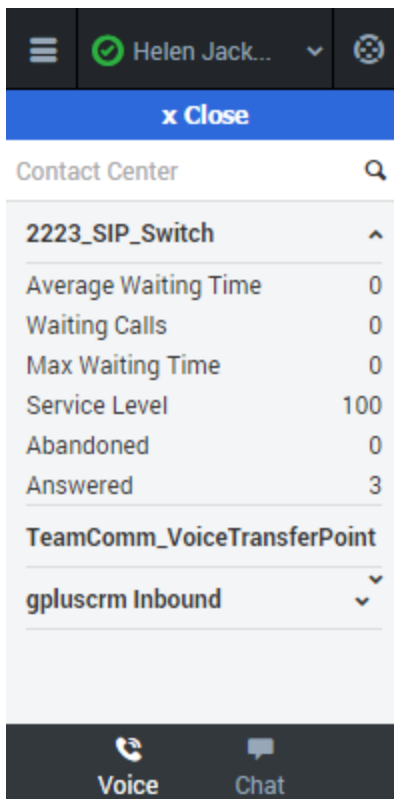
Helen Jack...

x Close

Contact Center

2223_SIP_Switch

| Average Waiting Time | 0 |
|---|---|
| Waiting Calls | 0 |
| Max Waiting Time | 0 |
| Service Level | 100 |
| Abandoned | 0 |
| Answered | 3 |

TeamComm_VoiceTransferPoint

gpluscrm Inbound

Voice Chat